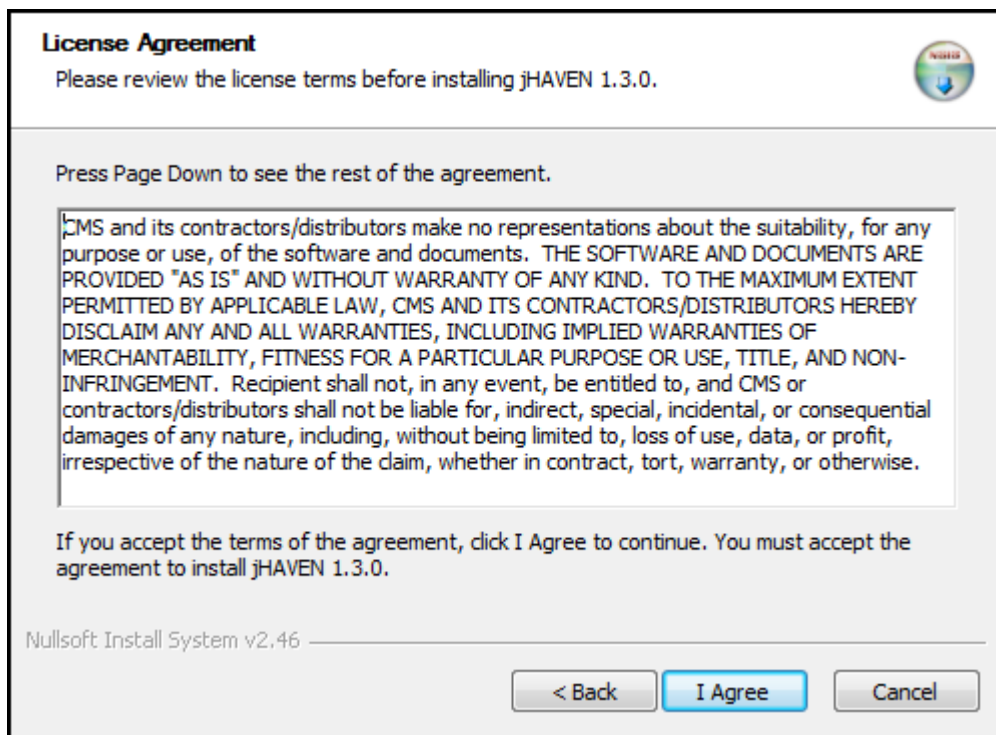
License Agreement
Please review the license terms before installing jHAVEN 1.3.0.

Press Page Down to see the rest of the agreement.

CMS and its contractors/distributors make no representations about the suitability, for any purpose or use, of the software and documents. THE SOFTWARE AND DOCUMENTS ARE PROVIDED "AS IS" AND WITHOUT WARRANTY OF ANY KIND. TO THE MAXIMUM EXTENT PERMITTED BY APPLICABLE LAW, CMS AND ITS CONTRACTORS/DISTRIBUTORS HEREBY DISCLAIM ANY AND ALL WARRANTIES, INCLUDING IMPLIED WARRANTIES OF MERCHANTABILITY, FITNESS FOR A PARTICULAR PURPOSE OR USE, TITLE, AND NON-INFRINGEMENT. Recipient shall not, in any event, be entitled to, and CMS or contractors/distributors shall not be liable for, indirect, special, incidental, or consequential damages of any nature, including, without being limited to, loss of use, data, or profit, irrespective of the nature of the claim, whether in contract, tort, warranty, or otherwise.

If you accept the terms of the agreement, click I Agree to continue. You must accept the agreement to install jHAVEN 1.3.0.

Nullsoft Install System v2.46

< Back
I Agree
Cancel